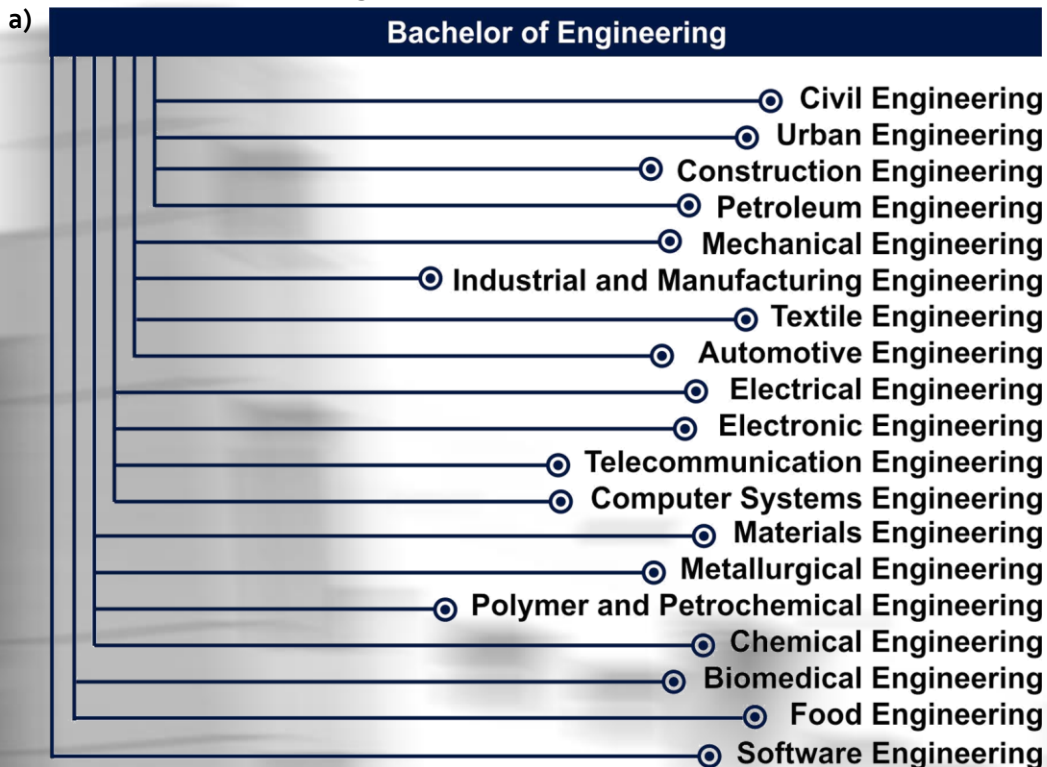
a)

Bachelor of Engineering

Civil Engineering
Urban Engineering
Construction Engineering
Petroleum Engineering
Mechanical Engineering
Industrial and Manufacturing Engineering
Textile Engineering
Automotive Engineering
Electrical Engineering
Electronic Engineering
Telecommunication Engineering
Computer Systems Engineering
Materials Engineering
Metallurgical Engineering
Polymer and Petrochemical Engineering
Chemical Engineering
Biomedical Engineering
Food Engineering
Software Engineering